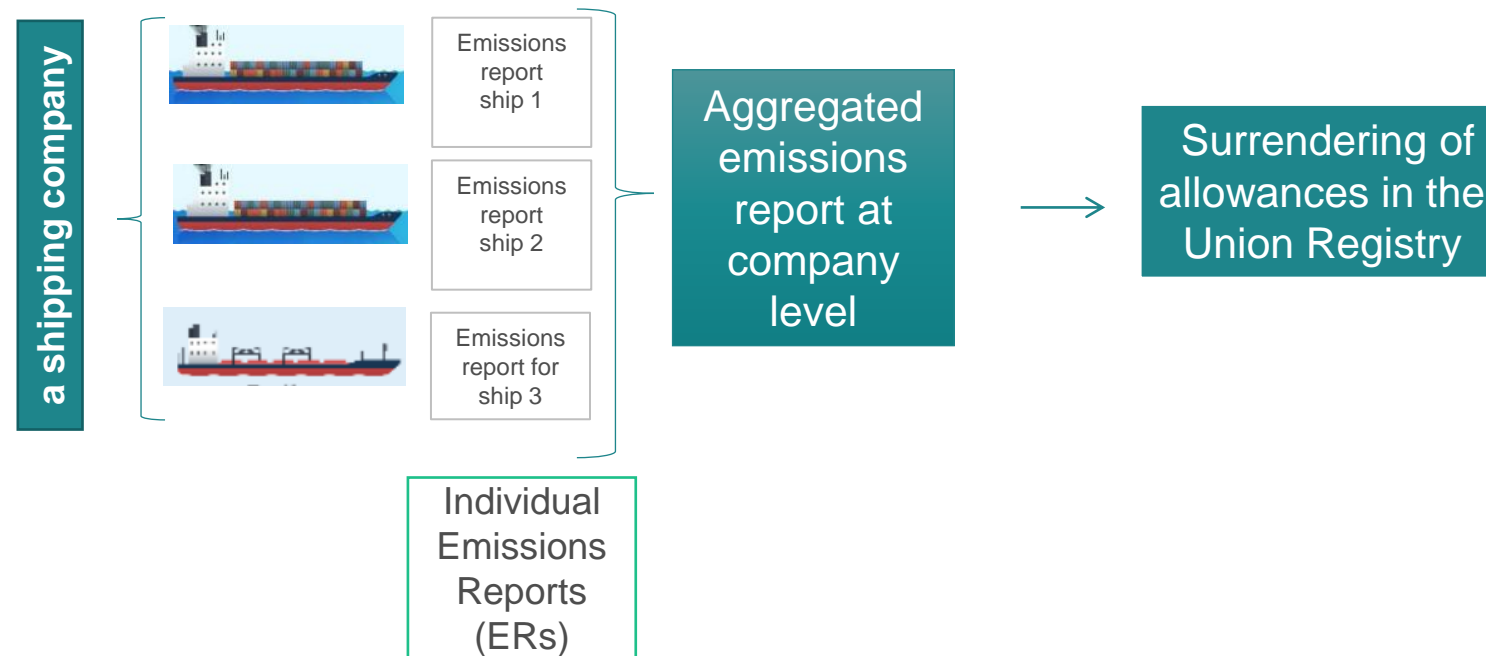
a shipping company

Emissions report ship 1

Emissions report ship 2

Emissions report for ship 3

Individual Emissions Reports (ERs)

Aggregated emissions report at company level

Surrendering of allowances in the Union Registry